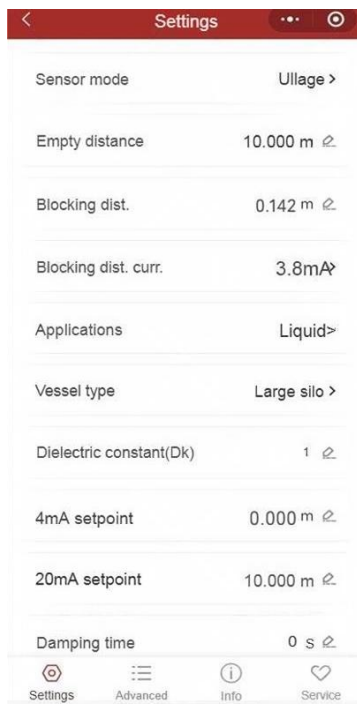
Settings

Sensor mode Ullage >

Empty distance 10.000 m

Blocking dist. 0.142 m

Blocking dist. curr. 3.8mA>

Applications Liquid>

Vessel type Large silo >

Dielectric constant(Dk) 1

4mA setpoint 0.000 m

20mA setpoint 10.000 m

Damping time 0 s

Settings Advanced Info Service